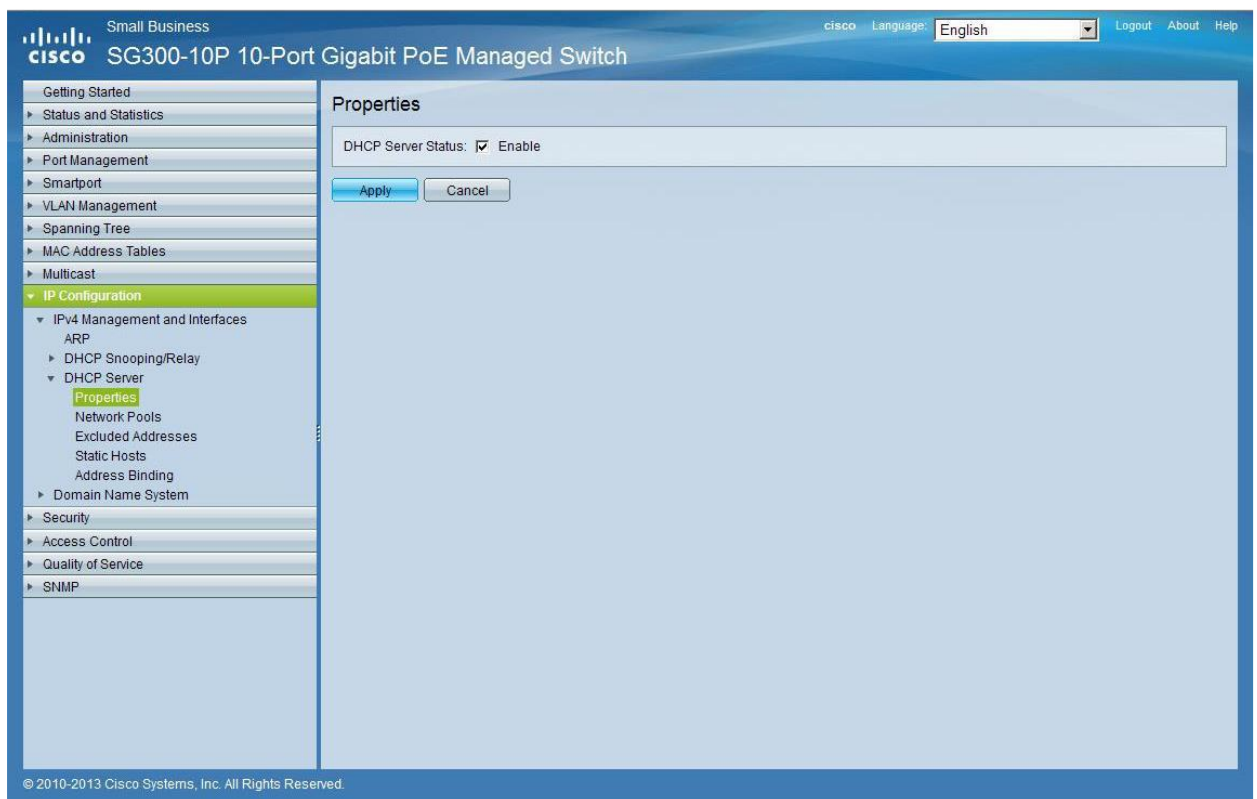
cisco Small Business
SG300-10P 10-Port Gigabit PoE Managed Switch

cisco Language: English Logout About Help

Getting Started
Status and Statistics
Administration
Port Management
Smartport
VLAN Management
Spanning Tree
MAC Address Tables
Multicast
IP Configuration
IPv4 Management and Interfaces
ARP
DHCP Snooping/Relay
DHCP Server
Properties
Network Pools
Excluded Addresses
Static Hosts
Address Binding
Domain Name System
Security
Access Control
Quality of Service
SNMP

Properties

DHCP Server Status: ☑ Enable

Apply Cancel

© 2010-2013 Cisco Systems, Inc. All Rights Reserved.